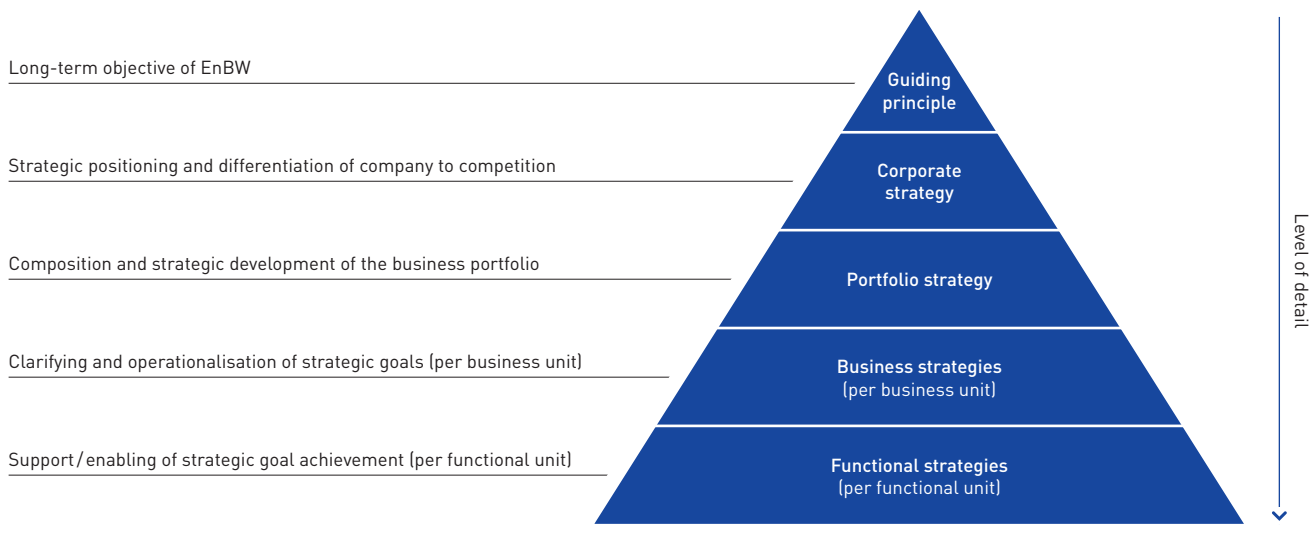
Long-term objective of EnBW

Guiding principle

Strategic positioning and differentiation of company to competition

Corporate strategy

Composition and strategic development of the business portfolio

Portfolio strategy

Clarifying and operationalisation of strategic goals (per business unit)

Business strategies (per business unit)

Support/enabling of strategic goal achievement (per functional unit)

Functional strategies (per functional unit)

Level of detail